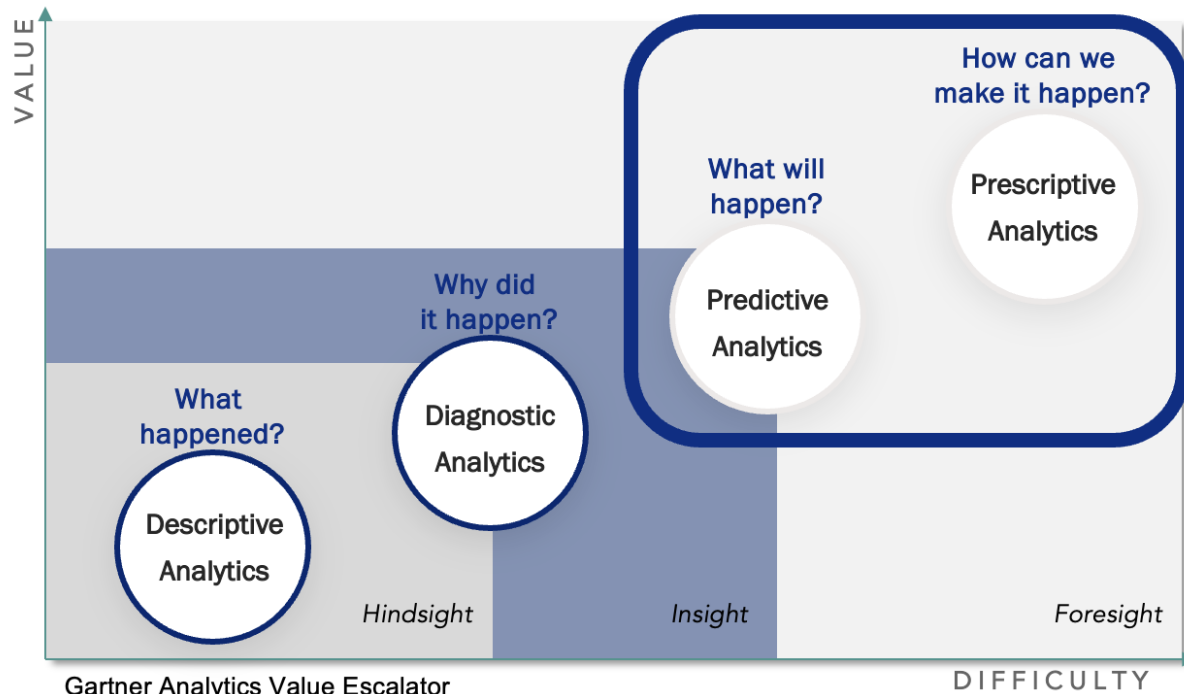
VALUE

How can we make it happen?

Prescriptive Analytics

What will happen?

Predictive Analytics

Why did it happen?

Diagnostic Analytics

What happened?

Descriptive Analytics

Hindsight

Insight

Foresight

DIFFICULTY

Gartner Analytics Value Escalator